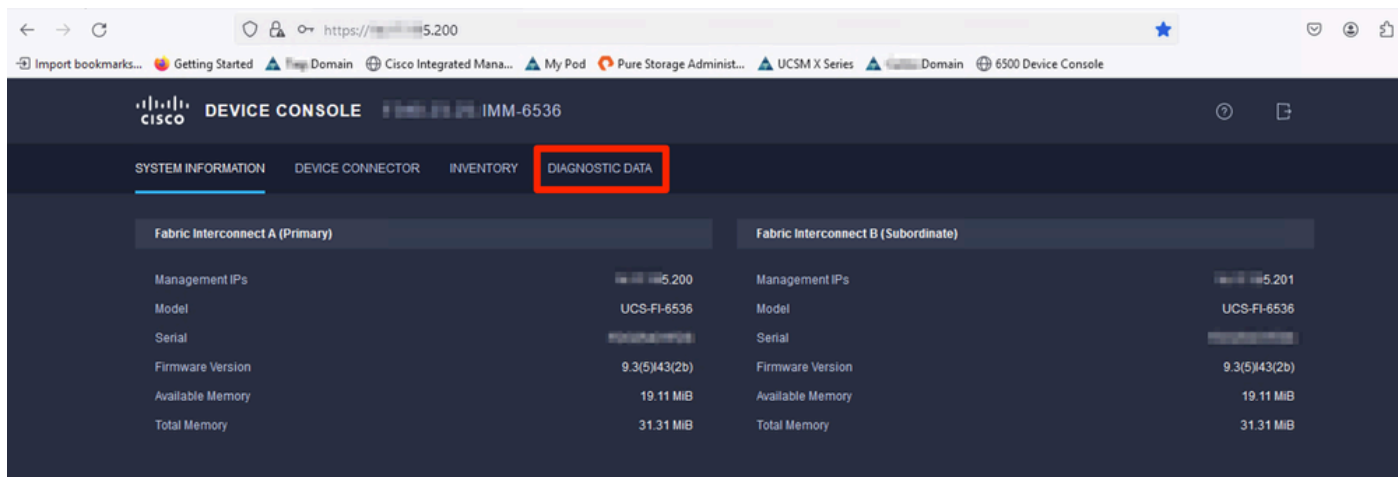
https://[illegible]5.200

Import bookmarks... Getting Started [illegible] Domain Cisco Integrated Mana... My Pod Pure Storage Administ... UCSM X Series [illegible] Domain 6500 Device Console

cisco DEVICE CONSOLE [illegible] IMM-6536

SYSTEM INFORMATION DEVICE CONNECTOR INVENTORY DIAGNOSTIC DATA

| Fabric Interconnect A (Primary) | |
|---|---|
| Management IPs | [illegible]5.200 |
| Model | UCS-FI-6536 |
| Serial | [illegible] |
| Firmware Version | 9.3(5)I43(2b) |
| Available Memory | 19.11 MiB |
| Total Memory | 31.31 MiB |

| Fabric Interconnect B (Subordinate) | |
|---|---|
| Management IPs | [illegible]5.201 |
| Model | UCS-FI-6536 |
| Serial | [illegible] |
| Firmware Version | 9.3(5)I43(2b) |
| Available Memory | 19.11 MiB |
| Total Memory | 31.31 MiB |